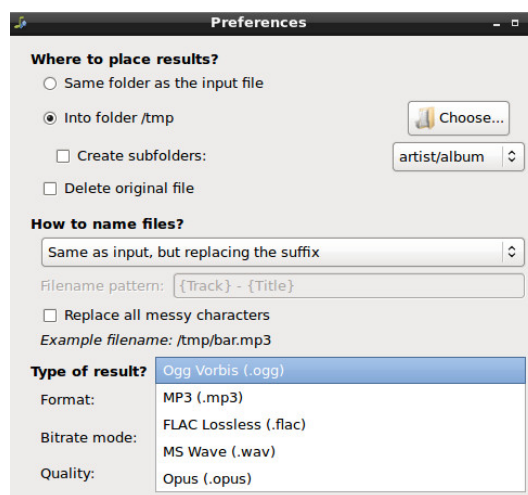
Preferences

Where to place results?

Same folder as the input file

Into folder /tmp

Choose...

Create subfolders:

artist/album

Delete original file

How to name files?

Same as input, but replacing the suffix

Filename pattern: {Track} - {Title}

Replace all messy characters

Example filename: /tmp/bar.mp3

Type of result?

Ogg Vorbis (.ogg)

MP3 (.mp3)

FLAC Lossless (.flac)

MS Wave (.wav)

Opus (.opus)

Format:

Bitrate mode:

Quality: